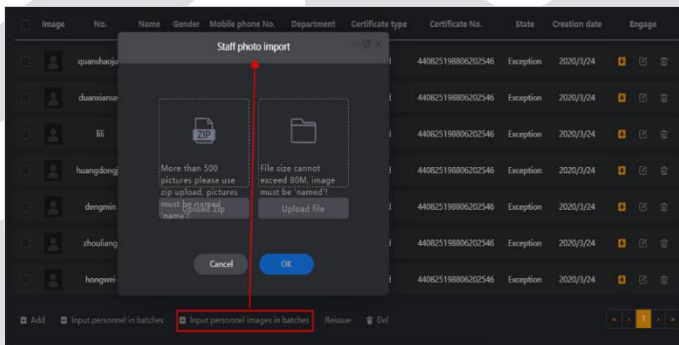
| | Image | No. | Name | Gender | Mobile phone No. | Department | Certificate type | Certificate No. | State | Creation date | Engage |
|---|---|---|---|---|---|---|---|---|---|---|---|
| | | quanshaoju | | | | | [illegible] | 440825198806202546 | Exception | 2020/3/24 | |
| | | duansianse | | | | | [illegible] | 440825198806202546 | Exception | 2020/3/24 | |
| | | lili | | | | | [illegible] | 440825198806202546 | Exception | 2020/3/24 | |
| | | huangdongj | | | | | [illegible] | 440825198806202546 | Exception | 2020/3/24 | |
| | | dengmin | | | | | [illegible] | 440825198806202546 | Exception | 2020/3/24 | |
| | | zhouliang | | | | | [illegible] | 440825198806202546 | Exception | 2020/3/24 | |
| | | hongwei | | | | | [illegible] | 440825198806202546 | Exception | 2020/3/24 | |

Staff photo import

ZIP

More than 500 pictures please use zip upload, pictures must be named 'name'!

Upload zip

File size cannot exceed 80M, image must be 'named'!

Upload file

Cancel

OK

Add Input personnel in batches Input personnel images in batches Reissue Del

1